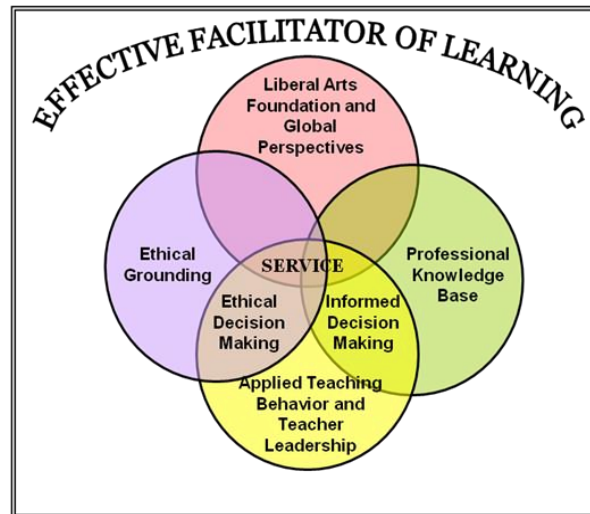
EFFECTIVE FACILITATOR OF LEARNING

Liberal Arts Foundation and Global Perspectives

Ethical Grounding

SERVICE

Professional Knowledge Base

Ethical Decision Making

Informed Decision Making

Applied Teaching Behavior and Teacher Leadership